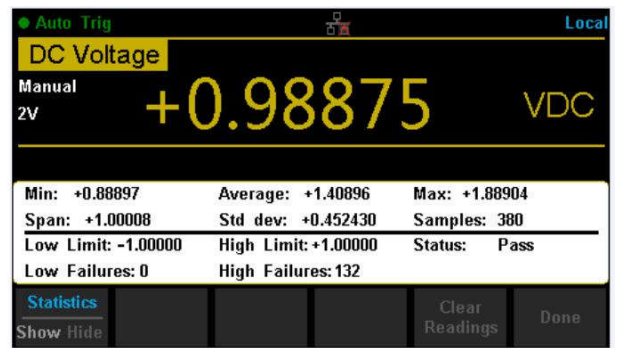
Auto Trig

Local

DC Voltage

Manual
2V

+0.98875

VDC

| Min: +0.88897 | Average: +1.40896 | Max: +1.88904 |
|---|---|---|
| Span: +1.00008 | Std dev: +0.452430 | Samples: 380 |
| Low Limit: -1.00000 | High Limit: +1.00000 | Status: Pass |
| Low Failures: 0 | High Failures: 132 | |

Statistics
Show Hide

Clear Readings

Done